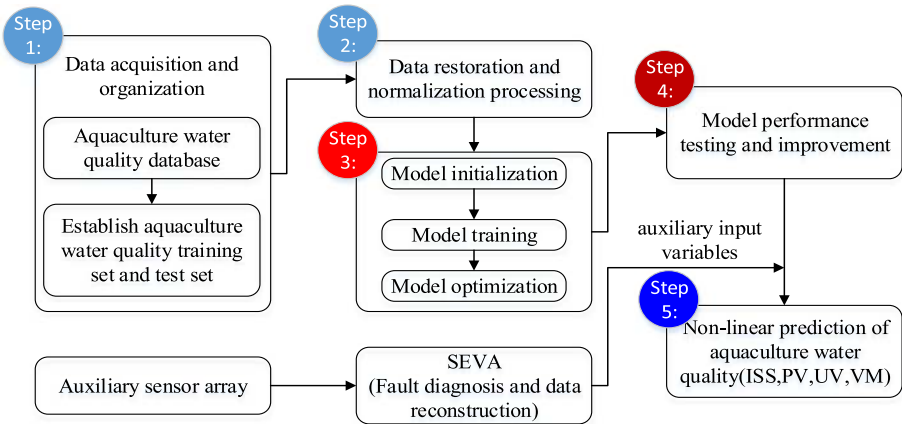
Step 1:

Data acquisition and organization

Aquaculture water quality database

Establish aquaculture water quality training set and test set

Step 2:

Data restoration and normalization processing

Step 3:

Model initialization

Model training

Model optimization

Step 4:

Model performance testing and improvement

auxiliary input variables

Step 5:

Non-linear prediction of aquaculture water quality(ISS,PV,UV,VM)

Auxiliary sensor array

SEVA
(Fault diagnosis and data reconstruction)